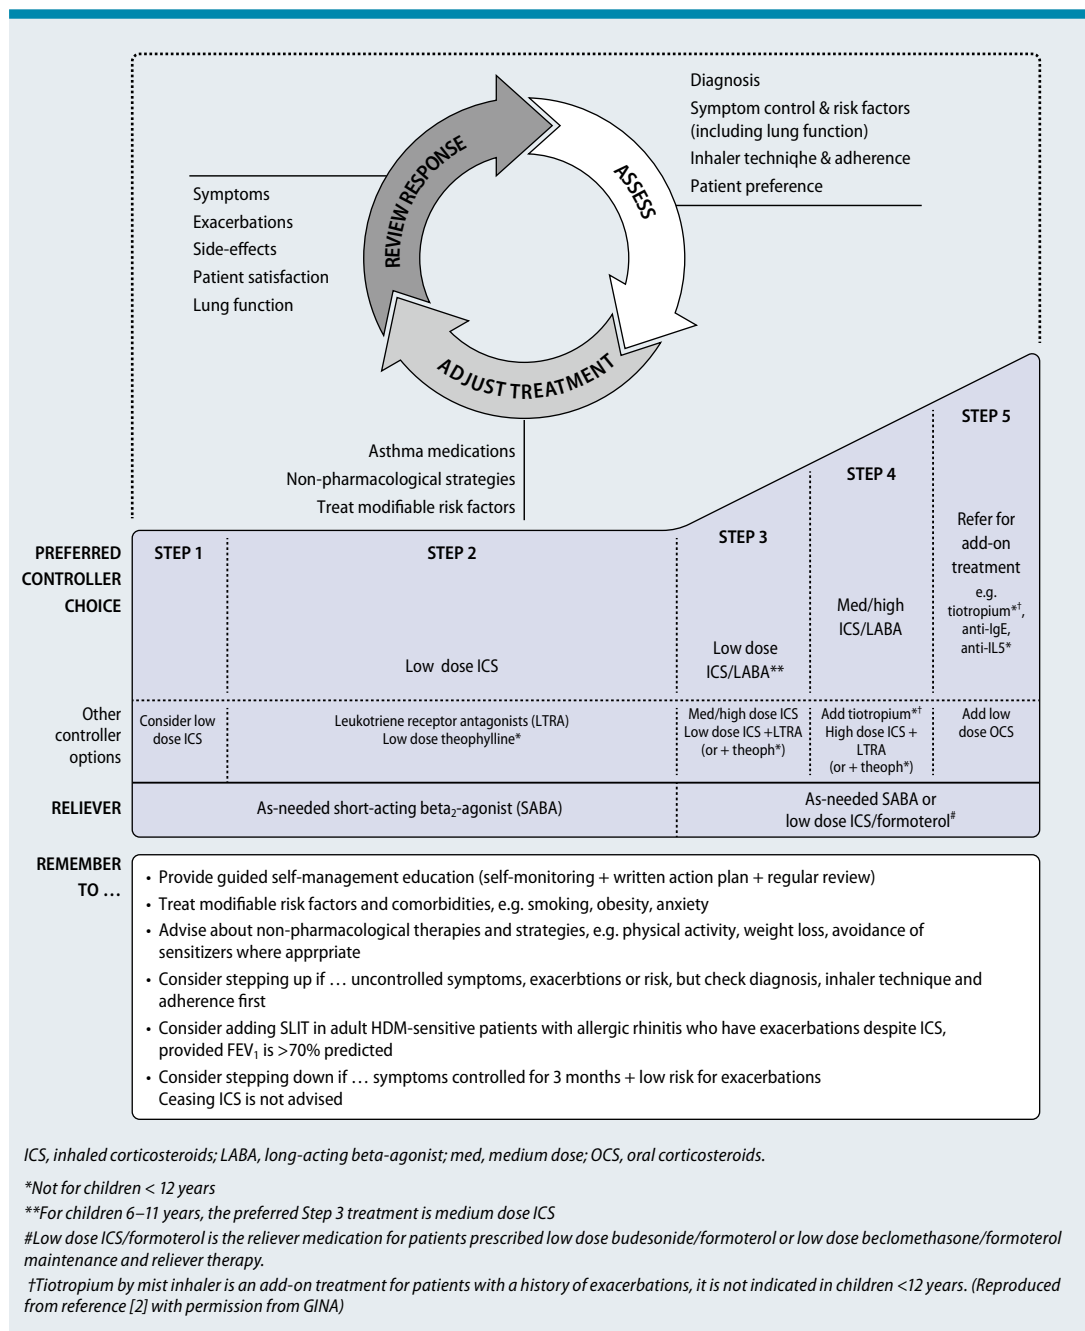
Diagnosis
Symptom control & risk factors (including lung function)
Inhaler techniqhe & adherence
Patient preference

ASSESS

REVIEW RESPONSE

Symptoms
Exacerbations
Side-effects
Patient satisfaction
Lung function

ADJUST TREATMENT

Asthma medications
Non-pharmacological strategies
Treat modifiable risk factors

| | STEP 1 | STEP 2 | STEP 3 | STEP 4 | STEP 5 |
|---|---|---|---|---|---|
| PREFERRED CONTROLLER CHOICE | | Low dose ICS | Low dose ICS/LABA** | Med/high ICS/LABA | Refer for add-on treatment e.g. tiotropium*†, anti-IgE, anti-IL5* |
| Other controller options | Consider low dose ICS | Leukotriene receptor antagonists (LTRA) Low dose theophylline* | Med/high dose ICS Low dose ICS +LTRA (or + theoph*) | Add tiotropium*† High dose ICS + LTRA (or + theoph*) | Add low dose OCS |
| RELIEVER | As-needed short-acting beta$_2$-agonist (SABA) | | As-needed SABA or low dose ICS/formoterol# | | |

REMEMBER TO …
• Provide guided self-management education (self-monitoring + written action plan + regular review)
• Treat modifiable risk factors and comorbidities, e.g. smoking, obesity, anxiety
• Advise about non-pharmacological therapies and strategies, e.g. physical activity, weight loss, avoidance of sensitizers where apprpriate
• Consider stepping up if … uncontrolled symptoms, exacerbtions or risk, but check diagnosis, inhaler technique and adherence first
• Consider adding SLIT in adult HDM-sensitive patients with allergic rhinitis who have exacerbations despite ICS, provided FEV$_1$ is >70% predicted
• Consider stepping down if … symptoms controlled for 3 months + low risk for exacerbations
Ceasing ICS is not advised

ICS, inhaled corticosteroids; LABA, long-acting beta-agonist; med, medium dose; OCS, oral corticosteroids.

*Not for children < 12 years
**For children 6–11 years, the preferred Step 3 treatment is medium dose ICS
#Low dose ICS/formoterol is the reliever medication for patients prescribed low dose budesonide/formoterol or low dose beclomethasone/formoterol maintenance and reliever therapy.
†Tiotropium by mist inhaler is an add-on treatment for patients with a history of exacerbations, it is not indicated in children <12 years. (Reproduced from reference [2] with permission from GINA)